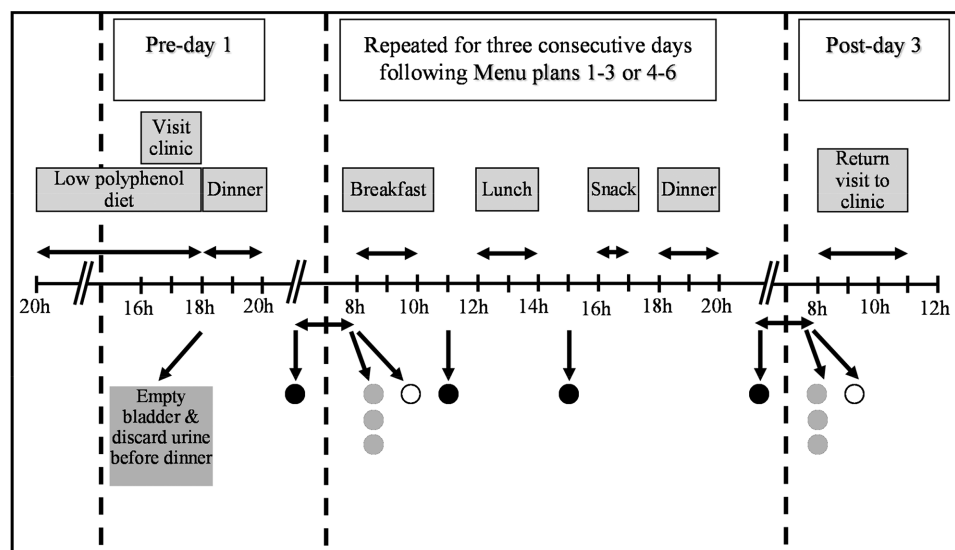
Pre-day 1

Repeated for three consecutive days following Menu plans 1-3 or 4-6

Post-day 3

Visit clinic

Low polyphenol diet

Dinner

Breakfast

Lunch

Snack

Dinner

Return visit to clinic

20h

16h

18h

20h

8h

10h

12h

14h

16h

18h

20h

8h

10h

12h

Empty bladder & discard urine before dinner